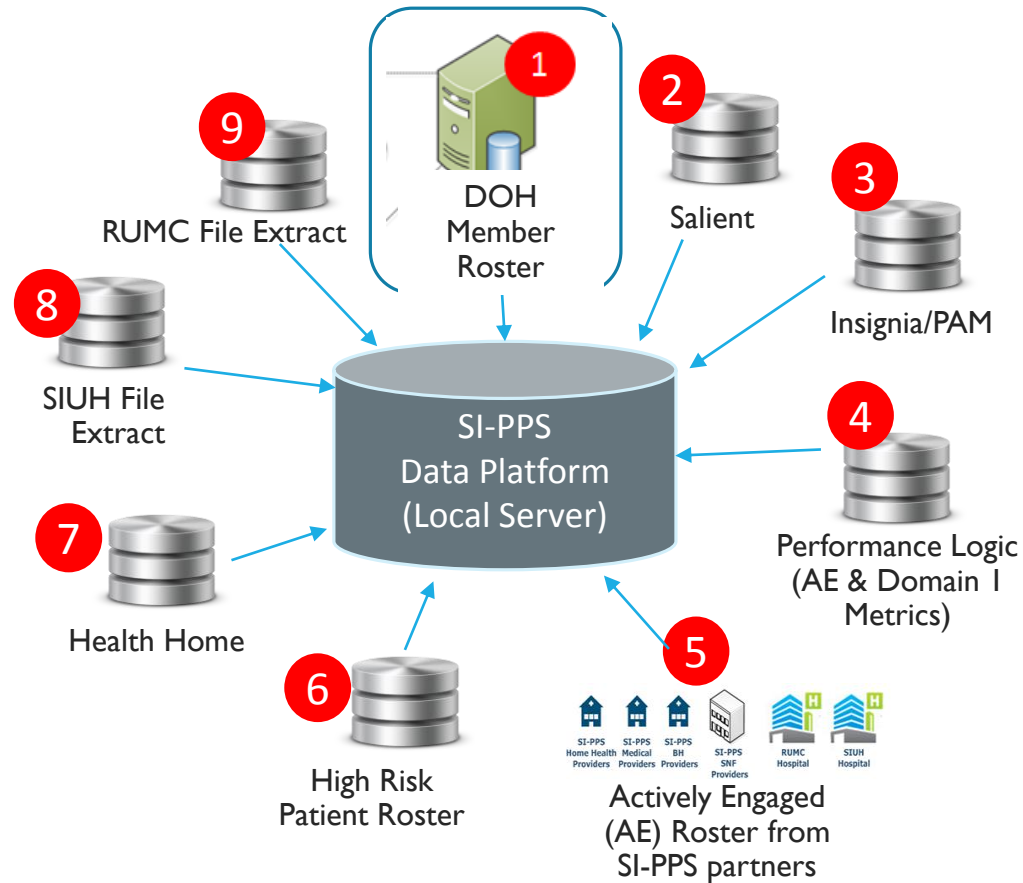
1
DOH Member Roster

2
Salient

3
Insignia/PAM

4
Performance Logic (AE & Domain 1 Metrics)

5
SI-PPS Home Health Providers
SI-PPS Medical Providers
SI-PPS BH Providers
SI-PPS SNF Providers
H
RUMC Hospital
H
SIUH Hospital
Actively Engaged (AE) Roster from SI-PPS partners

6
High Risk Patient Roster

7
Health Home

8
SIUH File Extract

9
RUMC File Extract

SI-PPS Data Platform (Local Server)